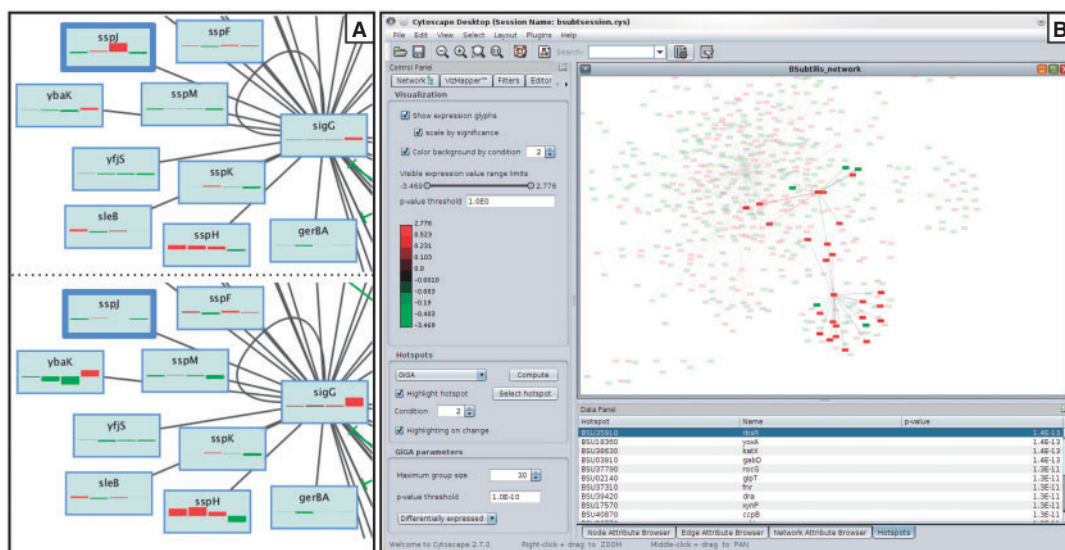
A

sspJ
sspF
ybaK
sspM
sigG
yfjS
sspK
sleB
sspH
gerBA

sspJ
sspF
ybaK
sspM
sigG
yfjS
sspK
sleB
sspH
gerBA

B

Cytoscape Desktop (Session Name: bsubtsession.cys)
File Edit View Select Layout Plugins Help
Search:

Control Panel
Network VizMapper™ Filters Editor
Visualization
Show expression glyphs
scale by significance
Color background by condition 2
Visible expression value range limits
-3.469 2.776
p-value threshold 1.0E0
2.776
0.523
0.201
0.103
0.0
-0.0810
-0.083
-0.19
-0.483
-3.469

Hotspots
GIGA Compute
Highlight hotspot Select hotspot
Condition 2
Highlighting on change

GIGA parameters
Maximum group size 30
p-value threshold 1.0E-10
Differentially expressed

BSubtilis_network

Data Panel
| Hotspot | Name | p-value |
|---|---|---|
| BSU35910 | rbsR | 1.4E-13 |
| BSU18360 | yoxA | 1.4E-13 |
| BSU38630 | katX | 1.4E-13 |
| BSU03910 | gabD | 1.4E-13 |
| BSU37790 | rocG | 1.3E-11 |
| BSU02140 | glpT | 1.3E-11 |
| BSU37310 | fnr | 1.3E-11 |
| BSU39420 | dra | 1.3E-11 |
| BSU17570 | xynP | 1.3E-11 |
| BSU40870 | ccpB | 1.3E-11 |

Node Attribute Browser Edge Attribute Browser Network Attribute Browser Hotspots

Welcome to Cytoscape 2.7.0 Right-click + drag to ZOOM Middle-click + drag to PAN